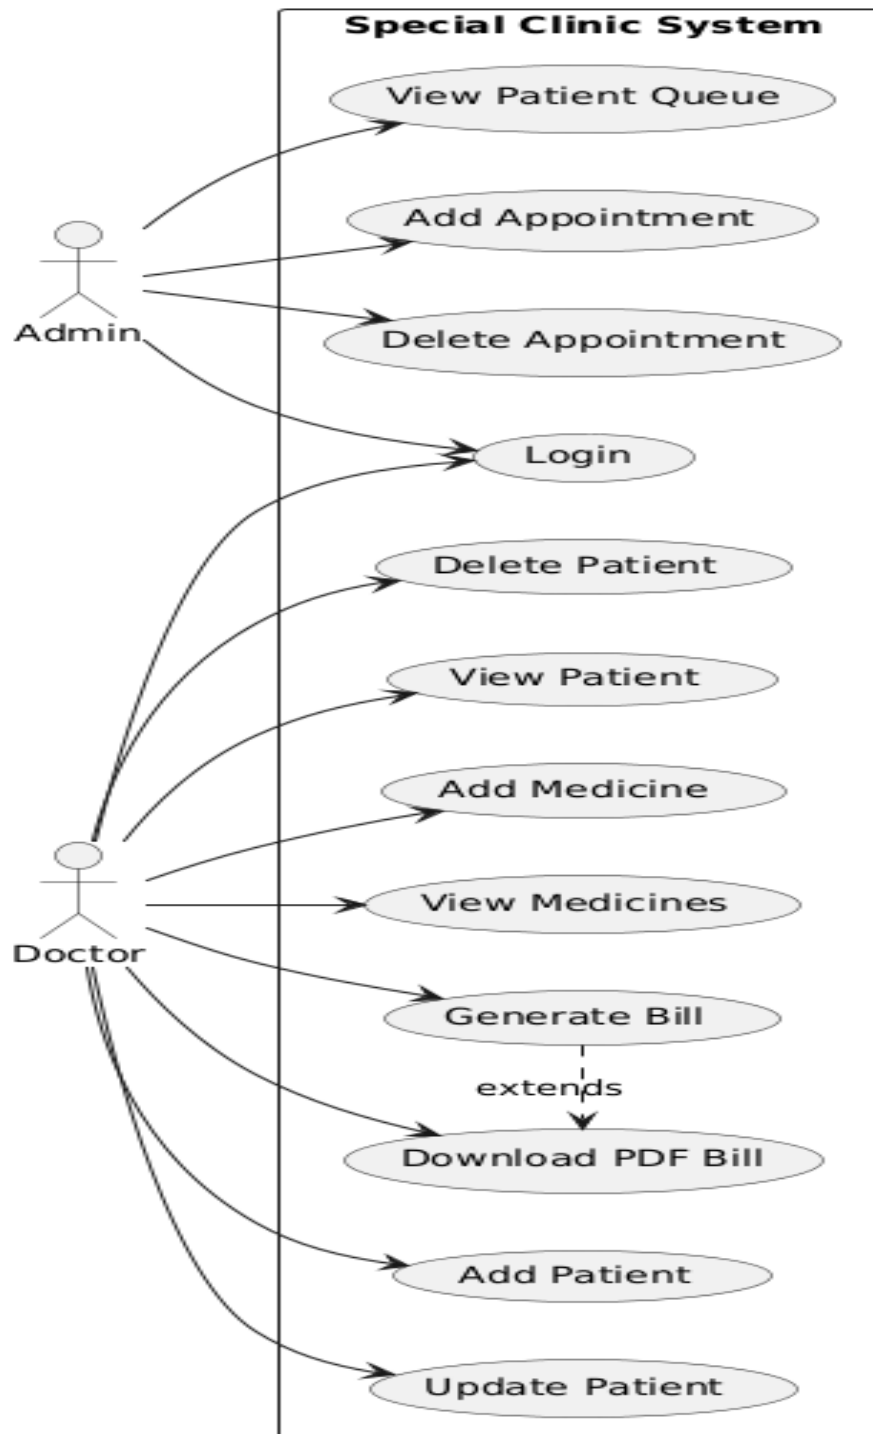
Special Clinic System

View Patient Queue

Add Appointment

Delete Appointment

Login

Delete Patient

View Patient

Add Medicine

View Medicines

Generate Bill

extends

Download PDF Bill

Add Patient

Update Patient

Admin

Doctor